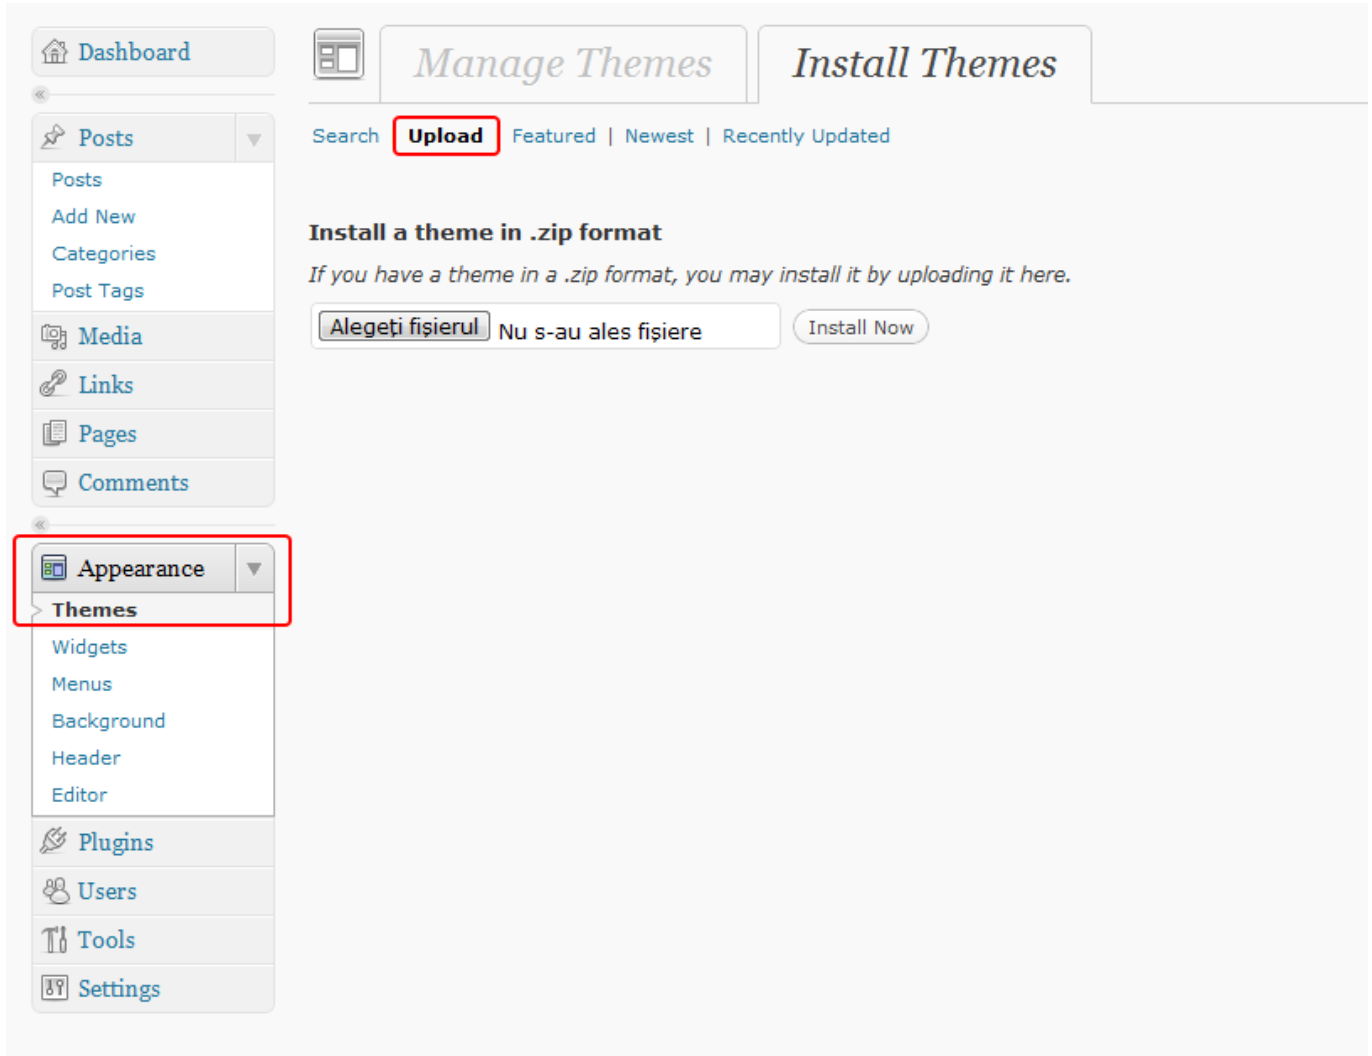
Dashboard

Posts

Posts
Add New
Categories
Post Tags

Media

Links

Pages

Comments

Appearance

Themes
Widgets
Menus
Background
Header
Editor

Plugins

Users

Tools

Settings

Manage Themes

Install Themes

Search | Upload | Featured | Newest | Recently Updated

Install a theme in .zip format

If you have a theme in a .zip format, you may install it by uploading it here.

Alegeți fișierul Nu s-au ales fișiere

Install Now